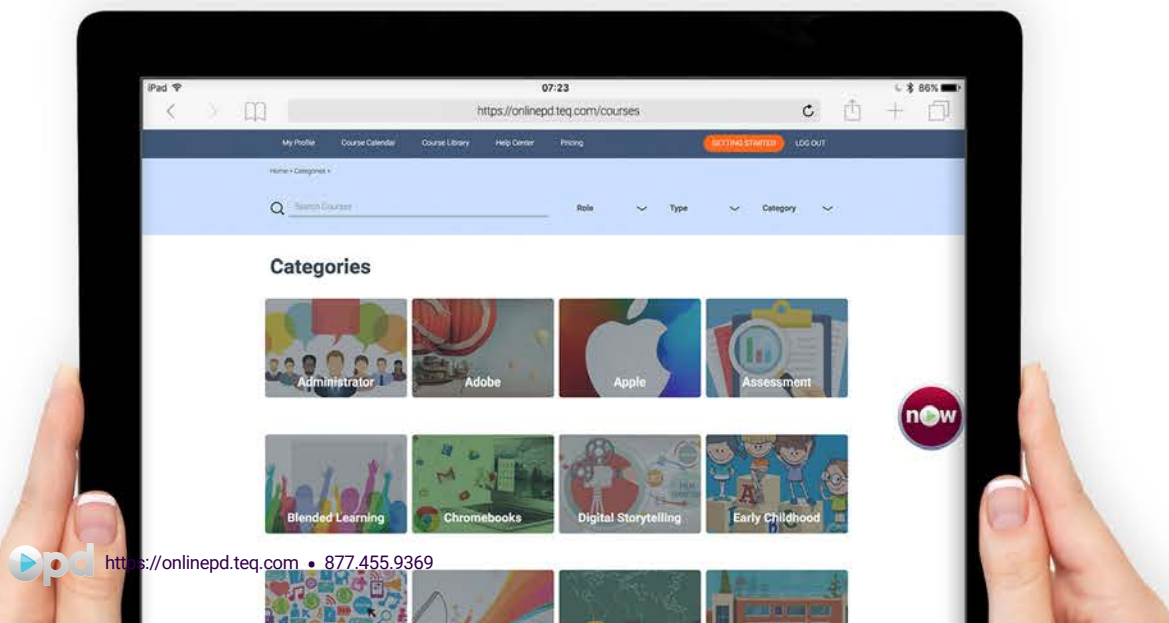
iPad 07:23 86%

https://onlinepd.teq.com/courses

My Profile Course Calendar Course Library Help Center Pricing GETTING STARTED LOG OUT

Home › Categories ›

Search Courses Role Type Category

Categories

Administrator
Adobe
Apple
Assessment

Blended Learning
Chromebooks
Digital Storytelling
Early Childhood

now

opd https://onlinepd.teq.com • 877.455.9369